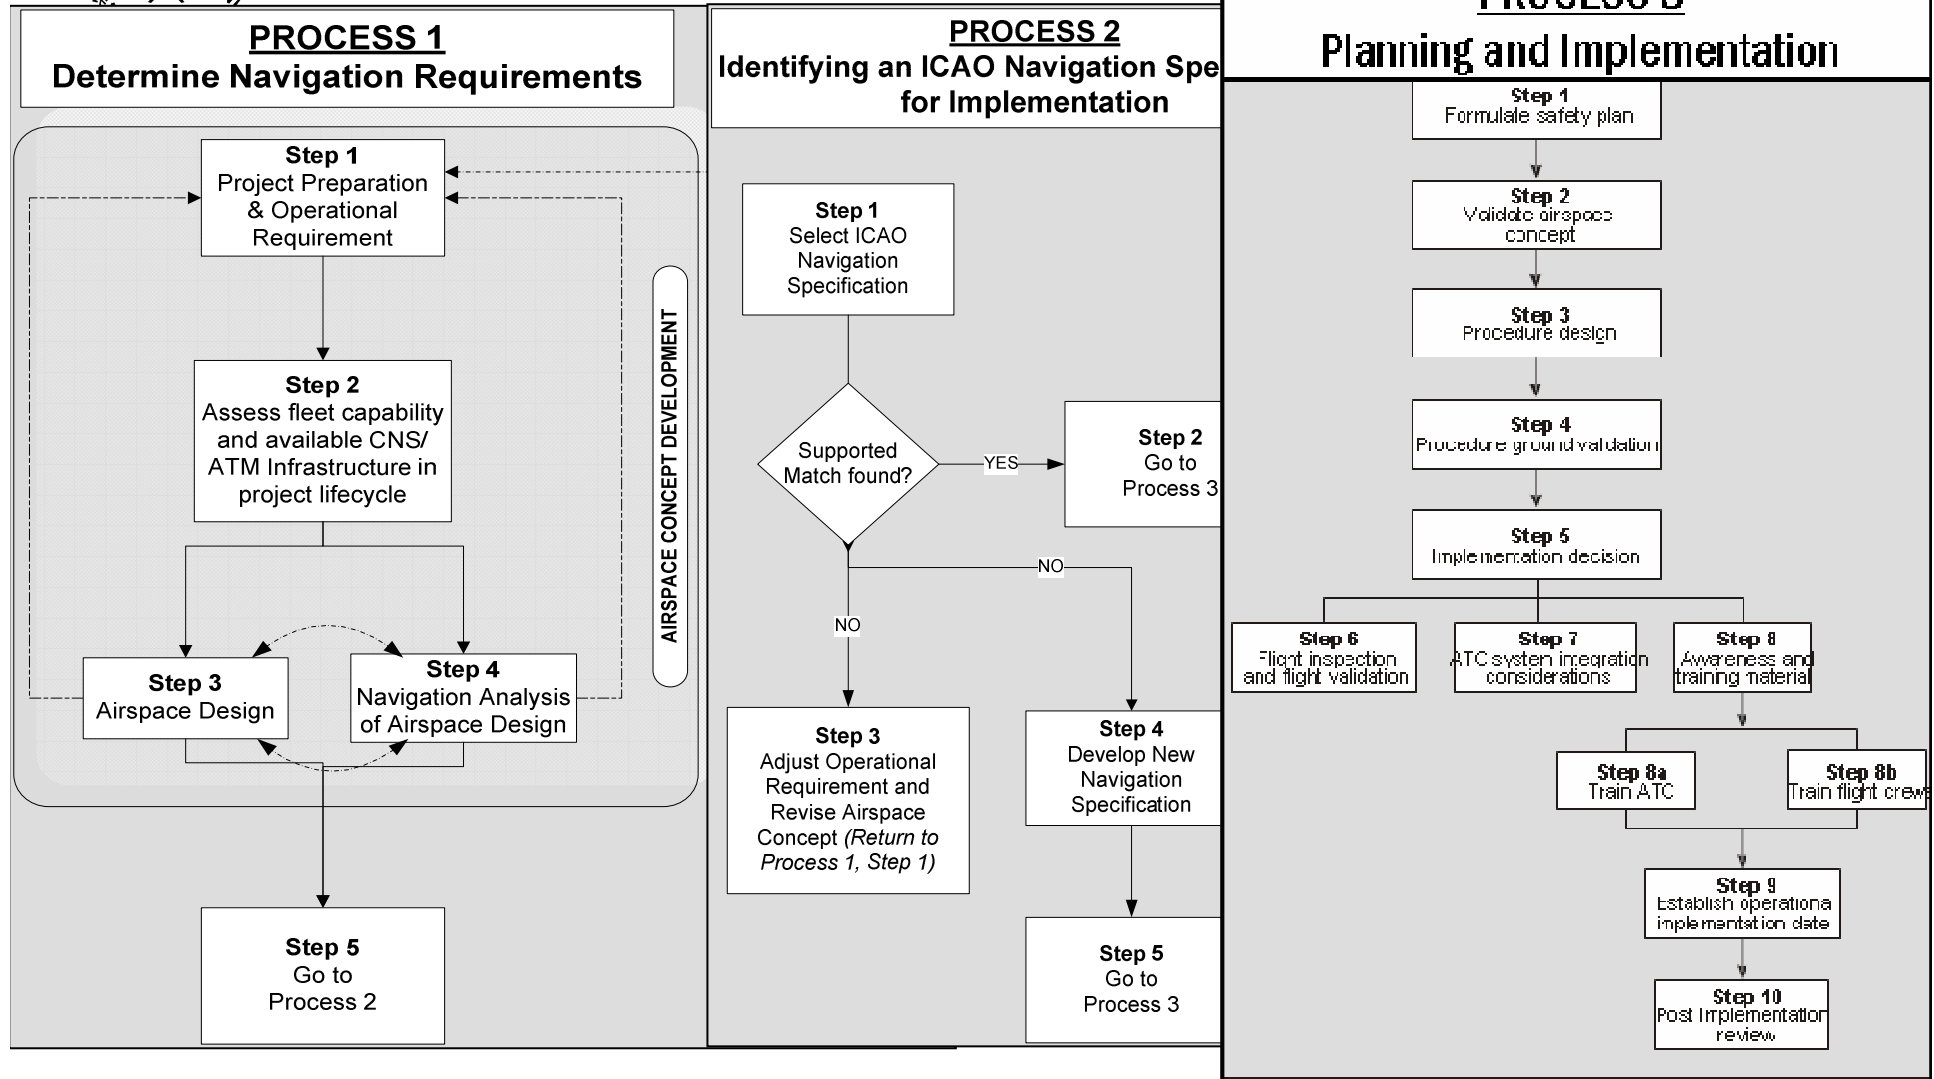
PROCESS 1
Determine Navigation Requirements

Step 1
Project Preparation & Operational Requirement

Step 2
Assess fleet capability and available CNS/ ATM Infrastructure in project lifecycle

Step 3
Airspace Design

Step 4
Navigation Analysis of Airspace Design

AIRSPACE CONCEPT DEVELOPMENT

Step 5
Go to Process 2

PROCESS 2
Identifying an ICAO Navigation Spe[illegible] for Implementation

Step 1
Select ICAO Navigation Specification

Supported Match found?

YES

Step 2
Go to Process 3

NO

NO

Step 3
Adjust Operational Requirement and Revise Airspace Concept *(Return to Process 1, Step 1)*

Step 4
Develop New Navigation Specification

Step 5
Go to Process 3

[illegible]
Planning and Implementation

Step 1
Formulate safety plan

Step 2
Validate airspace concept

Step 3
Procedure design

Step 4
Procedure ground validation

Step 5
Implementation decision

Step 6
Flight inspection and flight validation

Step 7
ATC system integration considerations

Step 8
Awareness and training material

Step 8a
Train ATC

Step 8b
Train flight crew

Step 9
Establish operationa implementation date

Step 10
Post Implementation review